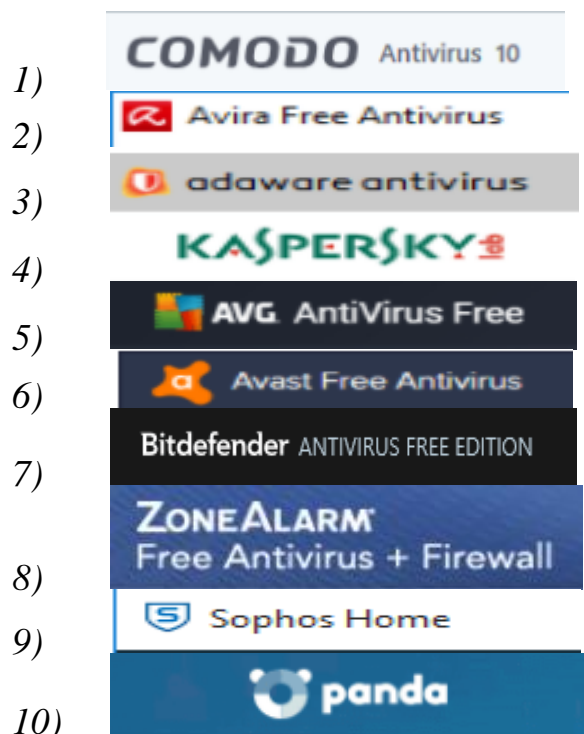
COMODO Antivirus 10

1)

Avira Free Antivirus

2)

adaware antivirus

3)

KASPERSKY lab

4)

AVG. AntiVirus Free

5)

Avast Free Antivirus

6)

Bitdefender ANTIVIRUS FREE EDITION

7)

ZONEALARM

Free Antivirus + Firewall

8)

Sophos Home

9)

panda

10)